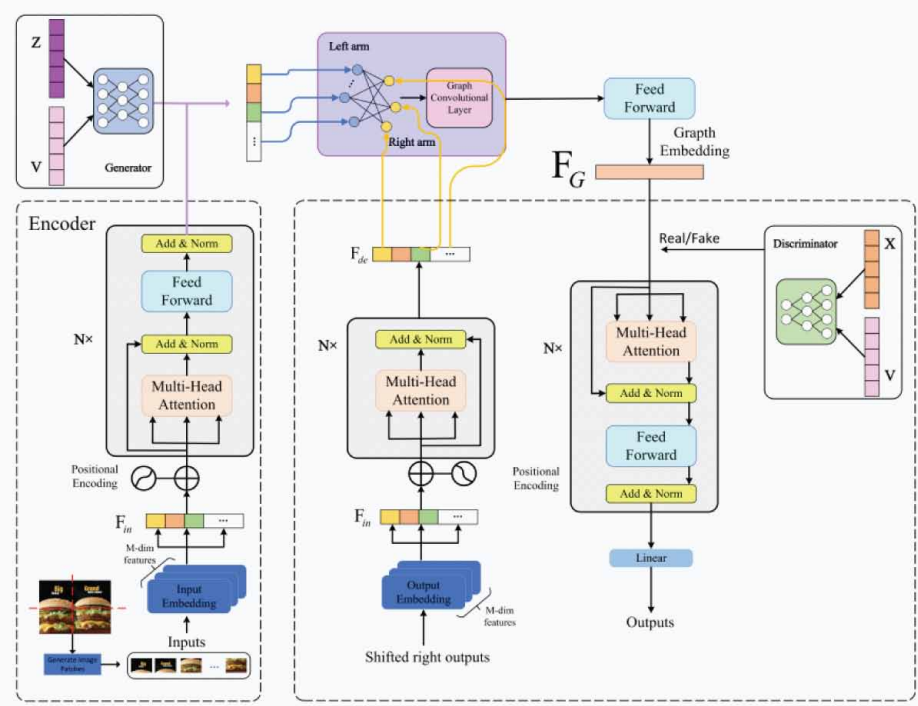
Z

V

Generator

Left arm

Graph Convolutional Layer

Right arm

Feed Forward

Grapth Embedding

$F_G$

Encoder

Add & Norm

Feed Forward

N×

Add & Norm

Multi-Head Attention

Positional Encoding

$F_{in}$

M-dim features

Input Embedding

Inputs

Generate Image Patches

$F_{de}$

N×

Add & Norm

Multi-Head Attention

$F_{in}$

Output Embedding

M-dim features

Shifted right outputs

Real/Fake

Discriminator

X

V

N×

Multi-Head Attention

Add & Norm

Feed Forward

Add & Norm

Positional Encoding

Linear

Outputs